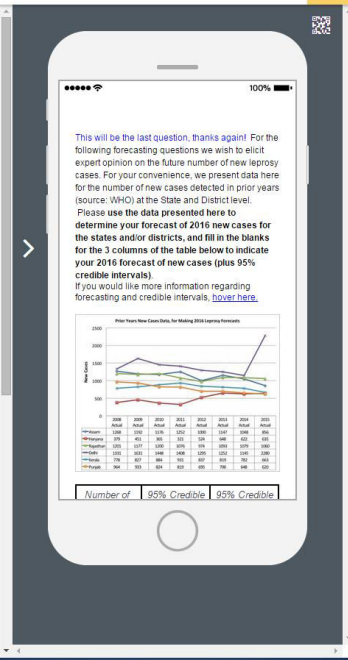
100%

This will be the last question, thanks again! For the following forecasting questions we wish to elicit expert opinion on the future number of new leprosy cases. For your convenience, we present data here for the number of new cases detected in prior years (source: WHO) at the State and District level. Please use the data presented here to determine your forecast of 2016 new cases for the states and/or districts, and fill in the blanks for the 3 columns of the table below to indicate your 2016 forecast of new cases (plus 95% credible intervals).
If you would like more information regarding forecasting and credible intervals, hover here.

Prior Years New Cases Data, for Making 2016 Leprosy Forecasts

2500
2000
1500
1000
500
0

New Cases

| | 2008 Actual | 2009 Actual | 2010 Actual | 2011 Actual | 2012 Actual | 2013 Actual | 2014 Actual | 2015 Actual |
|---|---|---|---|---|---|---|---|---|
| Assam | 1268 | 1592 | 1176 | 1252 | 1000 | 1147 | 1068 | 856 |
| Haryana | 375 | 451 | 365 | 321 | 524 | 648 | 622 | 635 |
| Rajasthan | 1201 | 1177 | 1200 | 1076 | 976 | 1056 | 1079 | 1060 |
| Delhi | 1331 | 1631 | 1448 | 1408 | 1295 | 1252 | 1145 | 2280 |
| Kerala | 778 | 827 | 884 | 703 | 837 | 819 | 782 | 663 |
| Punjab | 964 | 931 | 824 | 810 | 695 | 790 | 648 | 620 |

| Number of | 95% Credible | 95% Credible |
|---|---|---|